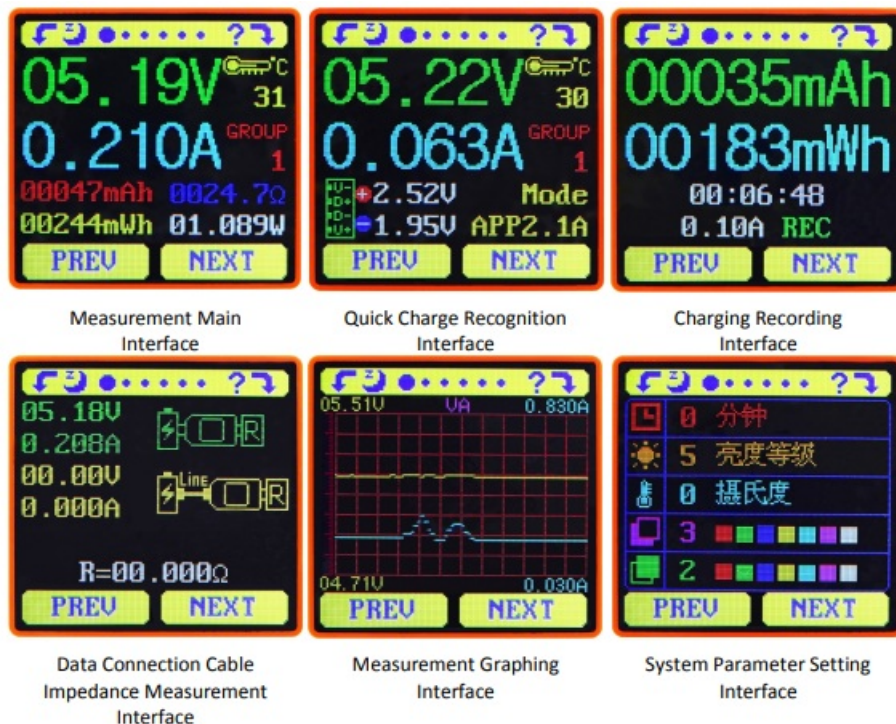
05.19V °C 31
0.210A GROUP 1
00047mAh 0024.7Ω
00244mWh 01.089W
PREV NEXT

Measurement Main Interface

05.22V °C 30
0.063A GROUP 1
V+ D+ D- V- +2.52V Mode
-1.95V APP2.1A
PREV NEXT

Quick Charge Recognition Interface

00035mAh
00183mWh
00:06:48
0.10A REC
PREV NEXT

Charging Recording Interface

05.18V
0.208A
00.00V
0.000A
R
Line R
R=00.000Ω
PREV NEXT

Data Connection Cable Impedance Measurement Interface

05.51V VA 0.830A
04.71V 0.030A
PREV NEXT

Measurement Graphing Interface

0 分钟
5 亮度等级
0 摄氏度
3
2
PREV NEXT

System Parameter Setting Interface